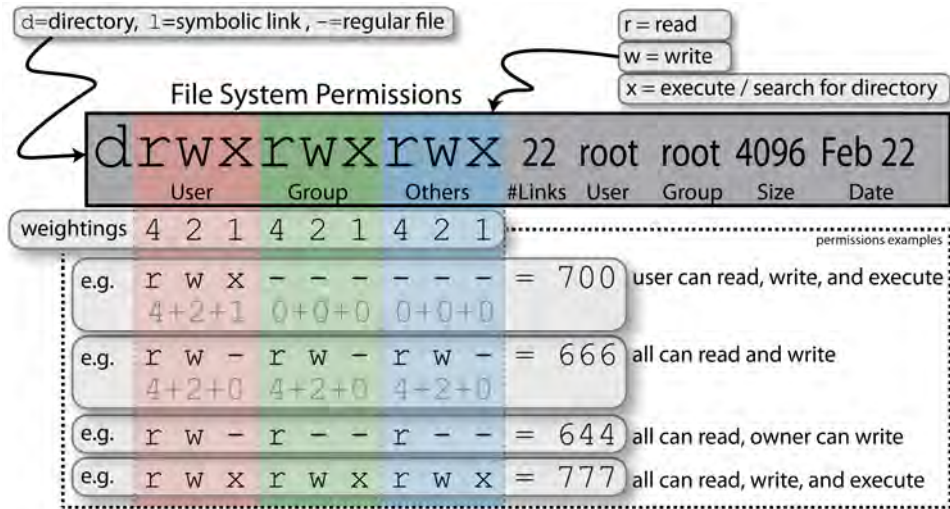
d=directory, l=symbolic link, -=regular file

r = read
w = write
x = execute / search for directory

File System Permissions

drwxrwxrwx 22 root root 4096 Feb 22

User Group Others #Links User Group Size Date

weightings 4 2 1 4 2 1 4 2 1

permissions examples

e.g. r w x - - - - - - = 700 user can read, write, and execute
4+2+1 0+0+0 0+0+0

e.g. r w - r w - r w - = 666 all can read and write
4+2+0 4+2+0 4+2+0

e.g. r w - r - - r - - = 644 all can read, owner can write

e.g. r w x r w x r w x = 777 all can read, write, and execute